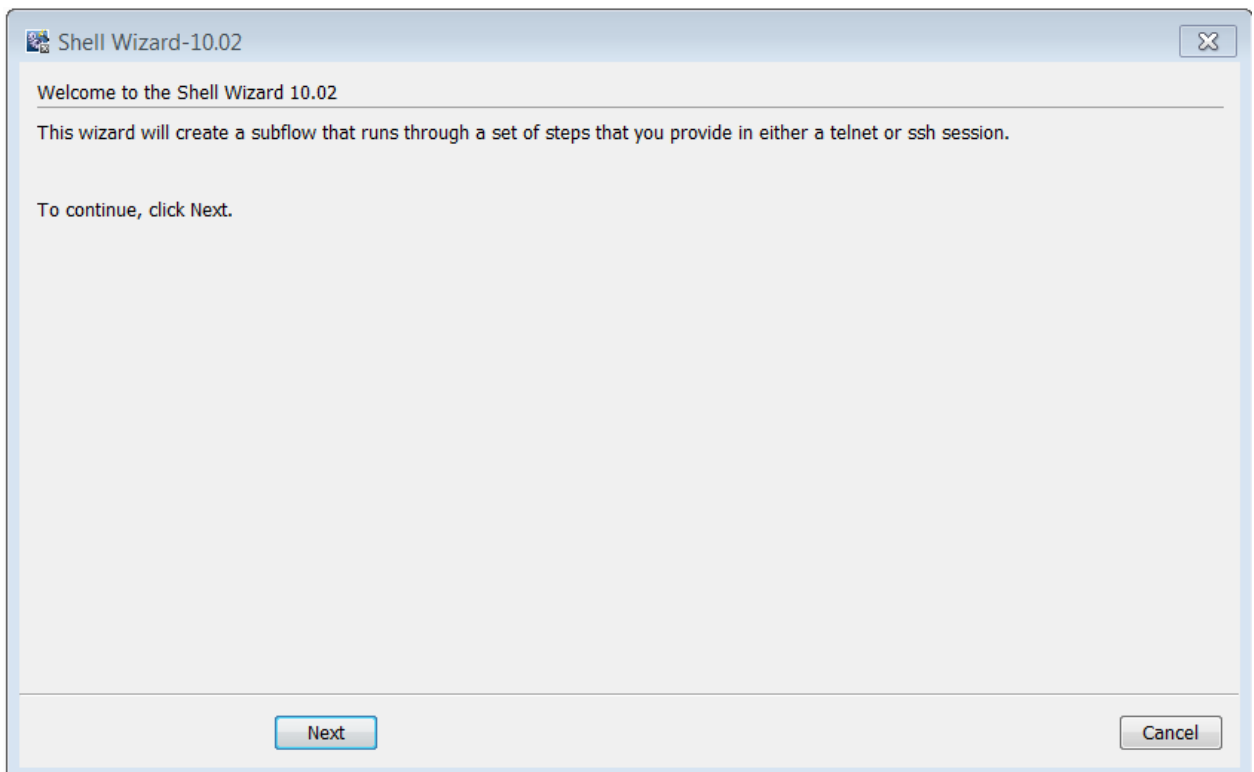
Shell Wizard-10.02

Welcome to the Shell Wizard 10.02

This wizard will create a subflow that runs through a set of steps that you provide in either a telnet or ssh session.

To continue, click Next.

Next

Cancel